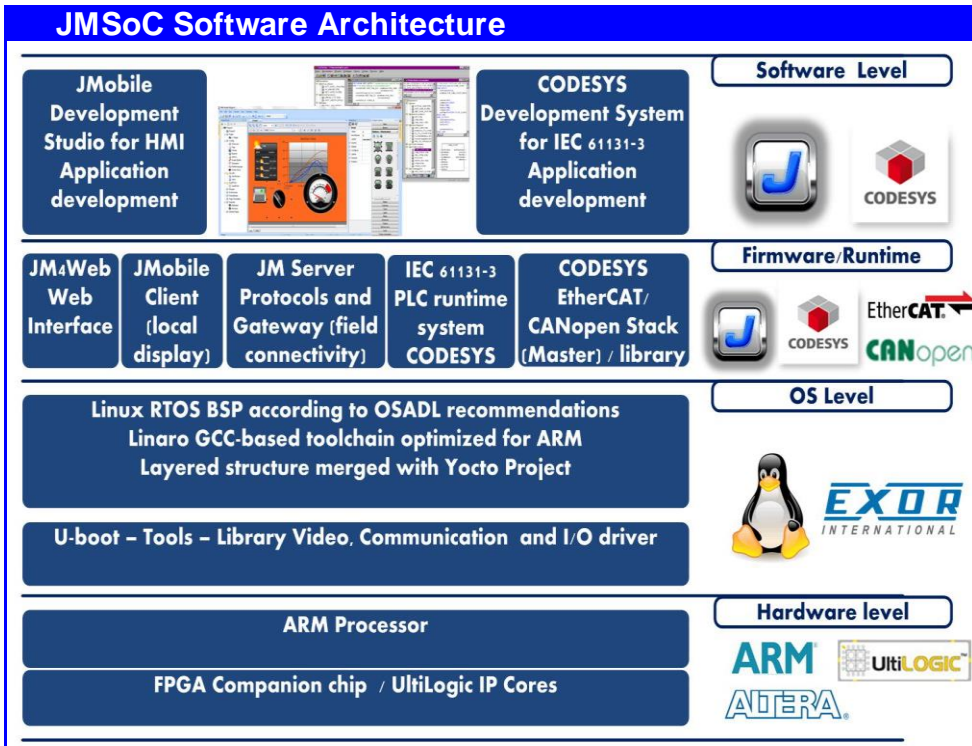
JMSoC Software Architecture

JMobile Development Studio for HMI Application development

CODESYS Development System for IEC 61131-3 Application development

Software Level

CODESYS

JM4Web Web Interface

JMobile Client (local display)

JM Server Protocols and Gateway (field connectivity)

IEC 61131-3 PLC runtime system CODESYS

CODESYS EtherCAT/ CANopen Stack (Master) / library

Firmware/Runtime

CODESYS

EtherCAT

CANopen

Linux RTOS BSP according to OSADL recommendations
Linaro GCC-based toolchain optimized for ARM
Layered structure merged with Yocto Project

OS Level

U-boot – Tools – Library Video, Communication and I/O driver

EXOR INTERNATIONAL

ARM Processor

Hardware level

FPGA Companion chip / UltiLogic IP Cores

ARM

UltiLOGIC

ALTERA